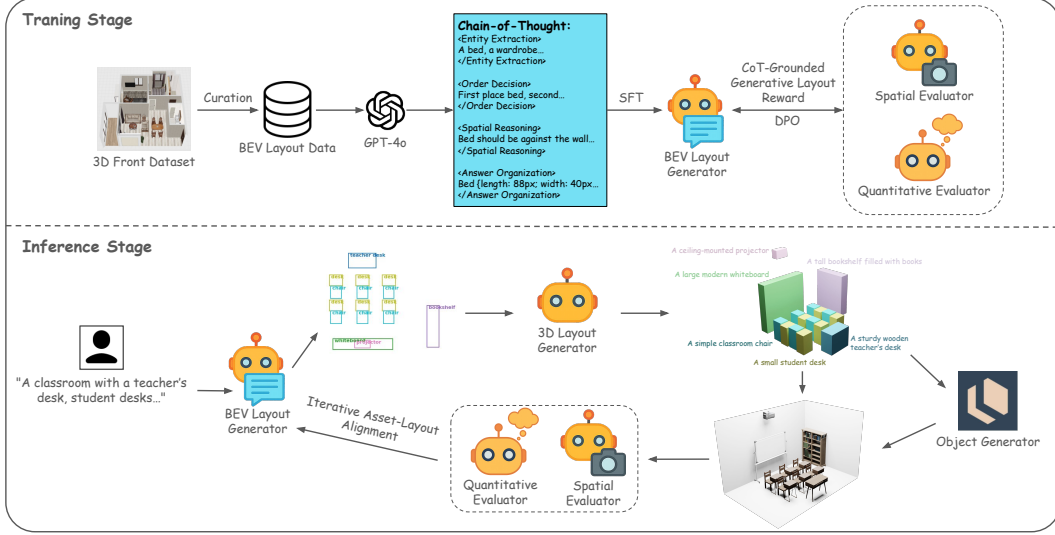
Traning Stage

3D Front Dataset

Curation

BEV Layout Data

GPT-4o

Chain-of-Thought:
<Entity Extraction>
A bed, a wardrobe...
</Entity Extraction>

<Order Decision>
First place bed, second...
</Order Decision>

<Spatial Reasoning>
Bed should be against the wall...
</Spatial Reasoning>

<Answer Organization>
Bed {length: 88px; width: 40px...
</Answer Organization>

SFT

BEV Layout Generator

CoT-Grounded Generative Layout Reward

DPO

Spatial Evaluator

Quantitative Evaluator

Inference Stage

"A classroom with a teacher's desk, student desks..."

BEV Layout Generator

teacher desk

desk chair desk chair desk chair

desk chair desk chair desk chair

desk chair desk chair desk chair

bookshelf

whiteboard projector

3D Layout Generator

A ceiling-mounted projector

A tall bookshelf filled with books

A large modern whiteboard

A simple classroom chair

A sturdy wooden teacher's desk

A small student desk

Object Generator

Iterative Asset-Layout Alignment

Quantitative Evaluator

Spatial Evaluator